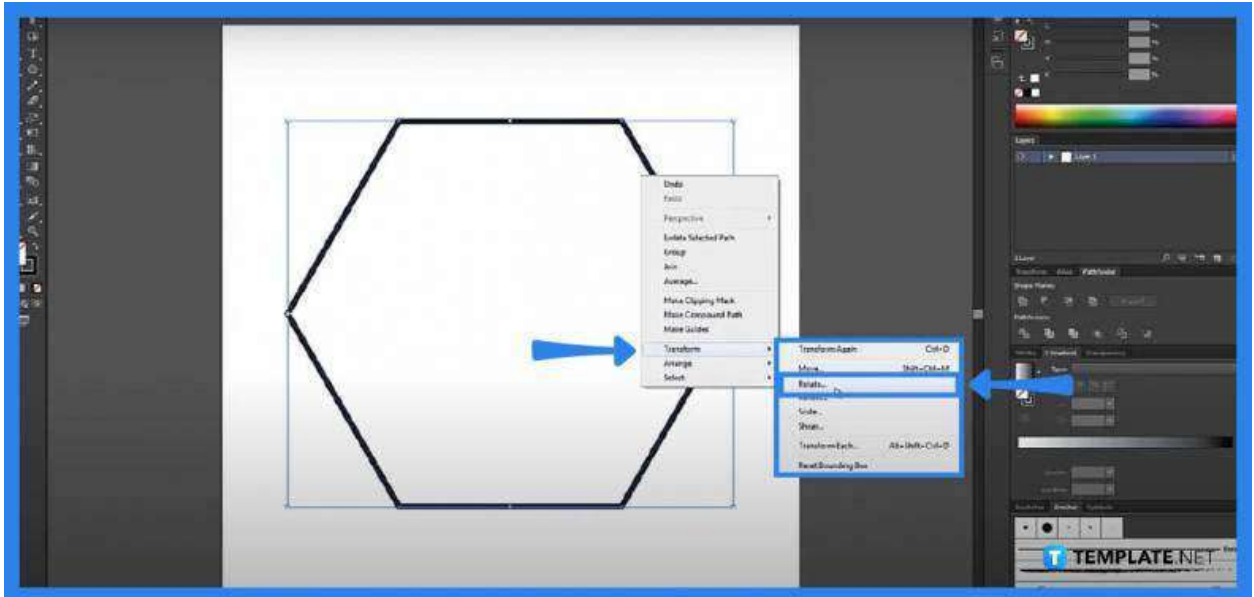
Undo
Redo
Perspective
Delete Selected Path
Group
Join
Average...
Make Clipping Mask
Make Compound Path
Make Guides
Transform
Arrange
Select

Transform Again Ctrl+D
Move... Shift+Ctrl+M
Rotate...
Reflect...
Scale...
Shear...
Transform Each... Alt+Shift+Ctrl+D
Reset Bounding Box

Layers
Layer 1
Transform Align Pathfinder
Shape Modes:
Pathfinders:
Stroke Gradient Transparency
Type:

TEMPLATE.NET